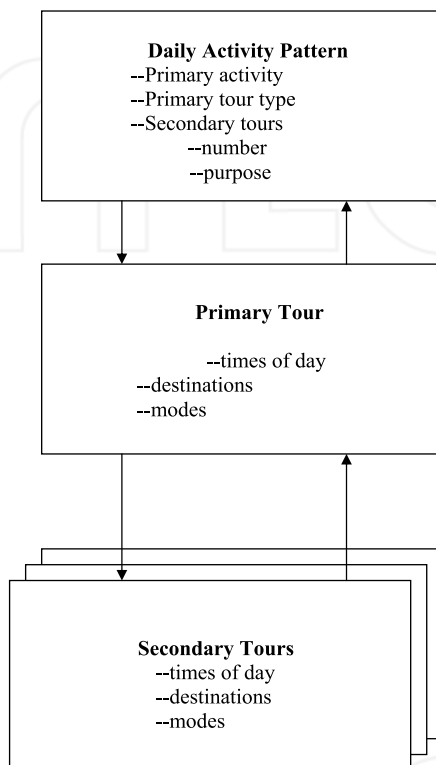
**Daily Activity Pattern**
--Primary activity
--Primary tour type
--Secondary tours
--number
--purpose

**Primary Tour**
--times of day
--destinations
--modes

**Secondary Tours**
--times of day
--destinations
--modes